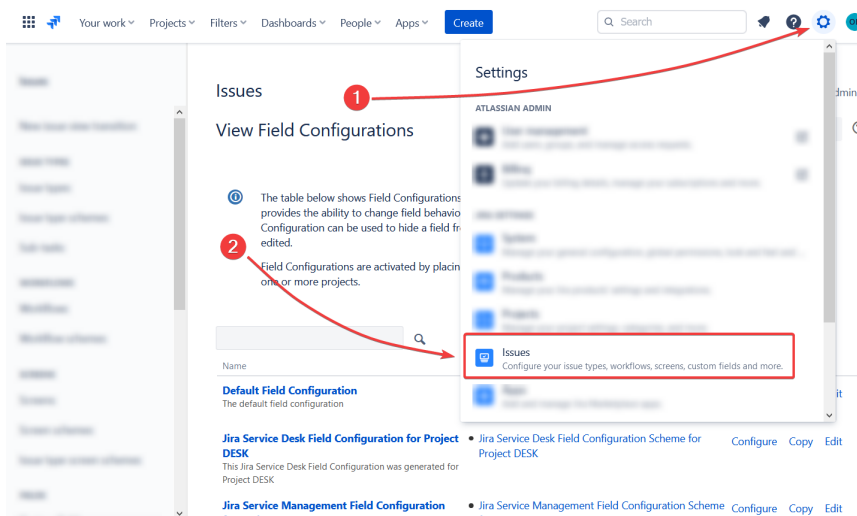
Your work Projects Filters Dashboards People Apps Create

Search

Issues

View Field Configurations

The table below shows Field Configurations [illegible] provides the ability to change field behavio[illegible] Configuration can be used to hide a field fr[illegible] edited.

Field Configurations are activated by placin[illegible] one or more projects.

Name

Default Field Configuration
The default field configuration

Jira Service Desk Field Configuration for Project DESK
This Jira Service Desk Field Configuration was generated for Project DESK

Jira Service Management Field Configuration

Settings

ATLASSIAN ADMIN

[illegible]

Issues
Configure your issue types, workflows, screens, custom fields and more.

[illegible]

Jira Service Desk Field Configuration Scheme for Project DESK

Jira Service Management Field Configuration Scheme

Configure Copy Edit

Configure Copy Edit

Edit

1

2